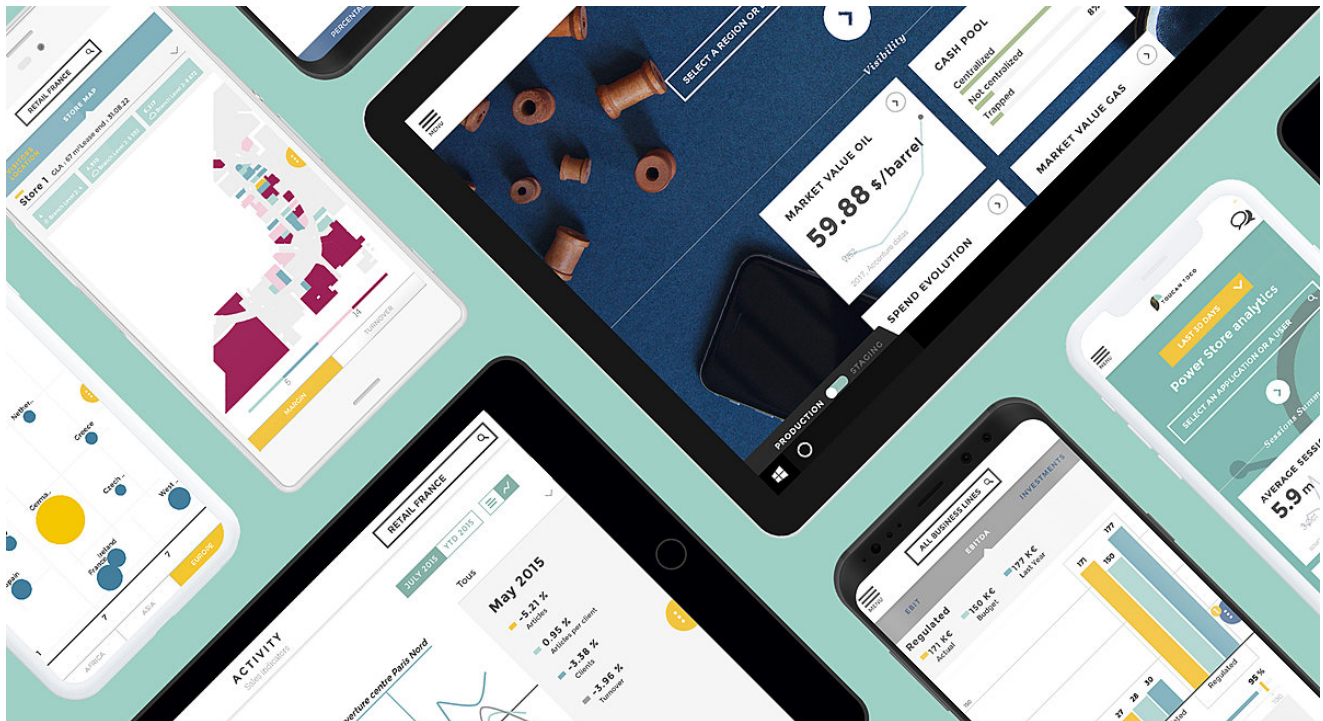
PERCENTA

RETAIL FRANCE
STORE MAP
Store 1 GLA : 67 m² Lease end : 31.08.22
14
TURNOVER
6
MARGIN

SELECT A REGION OR
Visibility
MENU
CASH POOL
Centralized
Not centralized
Trapped
MARKET VALUE OIL
59.88 $/barrel
2017 Accenture datas
MARKET VALUE GAS
SPEND EVOLUTION
PRODUCTION
STAGING

Netherl
Greece
Germa
Czech
West
Ireland
France
Spain
7
EUROPE
7
ASIA
1
AFRICA

RETAIL FRANCE
JULY 2015
YTD 2015
Tous
May 2015
-5.21 %
Articles
0.95 %
Articles per client
-3.38 %
Clients
-3.96 %
Turnover
ACTIVITY
Sales indicators
verture centre Paris Nord

ALL BUSINESS LINES
INVESTMENTS
EBITDA
EBIT
MENU
Regulated
171 K€
Actual
150 K€
Budget
177 K€
Last Year
171
150
177
Regulated
27
28
30
95 %

TOUCAN TOCO
MENU
LAST 30 DAYS
Power Store analytics
SELECT AN APPLICATION OR A USER
Sessions Summ
AVERAGE SESSI
5.9 m